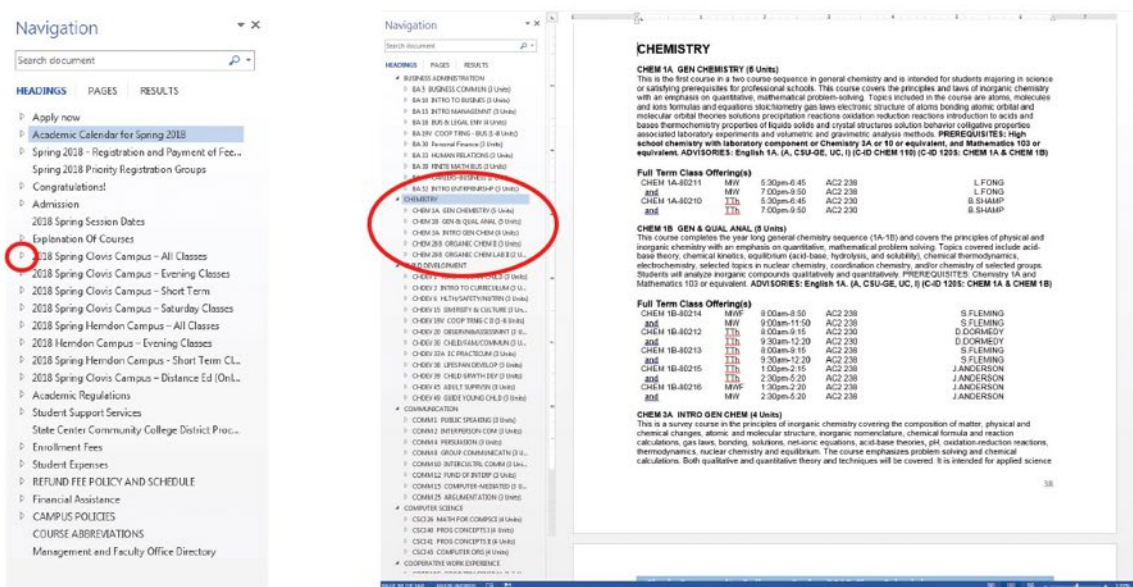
Navigation

Search document

HEADINGS PAGES RESULTS

Apply now
Academic Calendar for Spring 2018
Spring 2018 - Registration and Payment of Fee...
Spring 2018 Priority Registration Groups
Congratulations!
Admission
2018 Spring Session Dates
Explanation Of Courses
2018 Spring Clovis Campus - All Classes
2018 Spring Clovis Campus - Evening Classes
2018 Spring Clovis Campus - Short Term
2018 Spring Clovis Campus - Saturday Classes
2018 Spring Herndon Campus - All Classes
2018 Herndon Campus - Evening Classes
2018 Spring Herndon Campus - Short Term Cl...
2018 Spring Herndon Campus - Distance Ed (Onl...
Academic Regulations
Student Support Services
State Center Community College District Proc...
Enrollment Fees
Student Expenses
REFUND FEE POLICY AND SCHEDULE
Financial Assistance
CAMPUS POLICIES
COURSE ABBREVIATIONS
Management and Faculty Office Directory

Navigation

Search document

HEADINGS PAGES RESULTS

BUSINESS ADMINISTRATION
BA 5 BUSINESS COMMUN (3 Units)
BA 10 INTRO TO BUSINES (3 Units)
BA 15 INTRO MANAGEMNT (3 Units)
BA 18 BUS & LEGAL ENV (4 Units)
BA 19V COOP TRNG - BUS (1-8 Units)
BA 30 Personal Finance (3 Units)
BA 33 HUMAN RELATIONS (3 Units)
BA 38 FINITE MATH BUS (3 Units)
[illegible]
BA 52 INTRO ENTREPRNRSHP (3 Units)
CHEMISTRY
CHEM 1A GEN CHEMISTRY (5 Units)
CHEM 1B GEN & QUAL ANAL (5 Units)
CHEM 3A INTRO GEN CHEM (4 Units)
CHEM 28A ORGANIC CHEM II (3 Units)
CHEM 28B ORGANIC CHEM LAB II (2 U...
CHILD DEVELOPMENT
CHDEV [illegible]
CHDEV 2 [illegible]
CHDEV 5 INTRO TO CURRICULUM (3 U...
CHDEV 6 HLTH/SAFETY/NUTRN (3 Units)
CHDEV 15 DIVERSITY & CULTURE (3 U...
CHDEV 19V COOP TRNG C D (1-8 Units)
CHDEV 20 OBSERVN&ASSESSMNT (3 U...
CHDEV 30 CHILD/FAM/COMMUN (3 U...
CHDEV 37A EC PRACTICUM (3 Units)
CHDEV 38 LIFESPAN DEVELOP (3 Units)
CHDEV 39 CHILD GRWTH DEV (3 Units)
CHDEV 45 ADULT SUPRVSN (3 Units)
CHDEV 49 GUIDE YOUNG CHLD (3 Units)
COMMUNICATION
COMM1 PUBLIC SPEAKING (3 Units)
COMM2 INTERPERSON COM (3 Units)
COMM4 PERSUASION (3 Units)
COMM8 GROUP COMMUNICATN (3 U...
COMM10 INTERCULTRL COMM (3 Uni...
COMM12 FUND OF INTERP (3 Units)
COMM15 COMPUTER-MEDIATED (3 U...
COMM25 ARGUMENTATION (3 Units)
COMPUTER SCIENCE
CSCI 26 MATH FOR COMPSCI (4 Units)
CSCI 40 PROG CONCEPTS I (4 Units)
CSCI 41 PROG CONCEPTS II (4 Units)
CSCI 45 COMPUTER ORG (4 Units)
COOPERATIVE WORK EXPERIENCE

CHEMISTRY

CHEM 1A GEN CHEMISTRY (5 Units)
This is the first course in a two course sequence in general chemistry and is intended for students majoring in science or satisfying prerequisites for professional schools. This course covers the principles and laws of inorganic chemistry with an emphasis on quantitative, mathematical problem-solving. Topics included in the course are atoms, molecules and ions formulas and equations stoichiometry gas laws electronic structure of atoms bonding atomic orbital and molecular orbital theories solutions precipitation reactions oxidation reduction reactions introduction to acids and bases thermochemistry properties of liquids solids and crystal structures solution behavior colligative properties associated laboratory experiments and volumetric and gravimetric analysis methods. PREREQUISITES: High school chemistry with laboratory component or Chemistry 3A or 10 or equivalent, and Mathematics 103 or equivalent. ADVISORIES: English 1A. (A, CSU-GE, UC, I) (C-ID CHEM 110) (C-ID 120S: CHEM 1A & CHEM 1B)

Full Term Class Offering(s)
| | | | | |
|---|---|---|---|---|
| CHEM 1A-80211 | MW | 5:30pm-6:45 | AC2 238 | L.FONG |
| and | MW | 7:00pm-9:50 | AC2 238 | L.FONG |
| CHEM 1A-80210 | TTh | 5:30pm-6:45 | AC2 230 | B.SHAMP |
| and | TTh | 7:00pm-9:50 | AC2 230 | B.SHAMP |

CHEM 1B GEN & QUAL ANAL (5 Units)
This course completes the year long general chemistry sequence (1A-1B) and covers the principles of physical and inorganic chemistry with an emphasis on quantitative, mathematical problem solving. Topics covered include acid-base theory, chemical kinetics, equilibrium (acid-base, hydrolysis, and solubility), chemical thermodynamics, electrochemistry, selected topics in nuclear chemistry, coordination chemistry, and/or chemistry of selected groups. Students will analyze inorganic compounds qualitatively and quantitatively. PREREQUISITES: Chemistry 1A and Mathematics 103 or equivalent. ADVISORIES: English 1A. (A, CSU-GE, UC, I) (C-ID 120S: CHEM 1A & CHEM 1B)

Full Term Class Offering(s)
| | | | | |
|---|---|---|---|---|
| CHEM 1B-80214 | MWF | 8:00am-8:50 | AC2 238 | S.FLEMING |
| and | MW | 9:00am-11:50 | AC2 238 | S.FLEMING |
| CHEM 1B-80212 | TTh | 8:00am-9:15 | AC2 230 | D.DORMEDY |
| and | TTh | 9:30am-12:20 | AC2 230 | D.DORMEDY |
| CHEM 1B-80213 | TTh | 8:00am-9:15 | AC2 238 | S.FLEMING |
| and | TTh | 9:30am-12:20 | AC2 238 | S.FLEMING |
| CHEM 1B-80215 | TTh | 1:00pm-2:15 | AC2 238 | J.ANDERSON |
| and | TTh | 2:30pm-5:20 | AC2 238 | J.ANDERSON |
| CHEM 1B-80216 | MWF | 1:30pm-2:20 | AC2 238 | J.ANDERSON |
| and | MW | 2:30pm-5:20 | AC2 238 | J.ANDERSON |

CHEM 3A INTRO GEN CHEM (4 Units)
This is a survey course in the principles of inorganic chemistry covering the composition of matter, physical and chemical changes, atomic and molecular structure, inorganic nomenclature, chemical formula and reaction calculations, gas laws, bonding, solutions, net-ionic equations, acid-base theories, pH, oxidation-reduction reactions, thermodynamics, nuclear chemistry and equilibrium. The course emphasizes problem solving and chemical calculations. Both qualitative and quantitative theory and techniques will be covered. It is intended for applied science

38